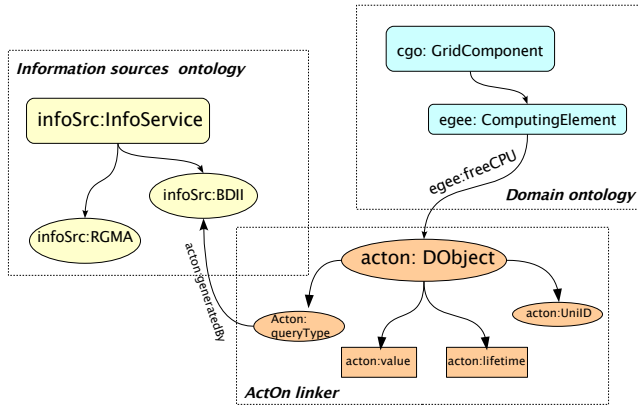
Information sources ontology

infoSrc:InfoService

infoSrc:BDII

infoSrc:RGMA

cgo: GridComponent

egee: ComputingElement

egee:freeCPU

Domain ontology

acton:generatedBy

acton: DObject

Acton: queryType

acton:UniID

acton:value

acton:lifetime

ActOn linker